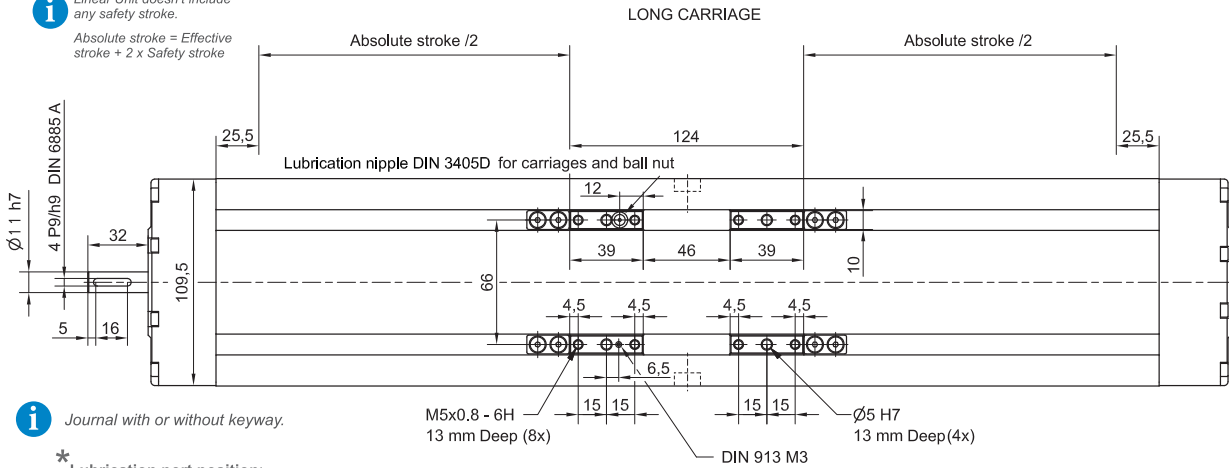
Linear Unit doesn't include any safety stroke.

Absolute stroke = Effective stroke + 2 x Safety stroke

LONG CARRIAGE

Absolute stroke /2

Absolute stroke /2

25,5

124

25,5

Lubrication nipple DIN 3405D for carriages and ball nut

12

39

46

39

10

66

109,5

Ø11 h7

4 P9/h9 DIN 6885 A

32

5

16

4,5

4,5

4,5

4,5

6,5

M5x0.8 - 6H
13 mm Deep (8x)

15 15

15 15

Ø5 H7
13 mm Deep(4x)

DIN 913 M3

Journal with or without keyway.

* Lubrication port position: